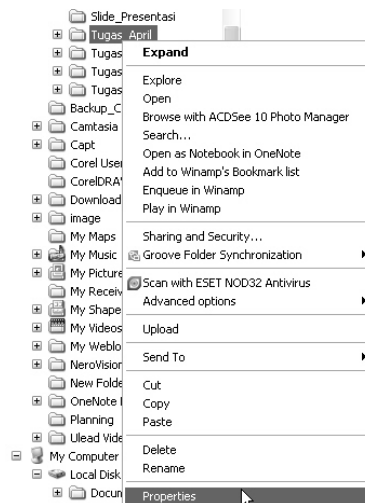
Slide_Presentasi
Tugas_April
Tugas
Tugas
Tugas
Backup_C
Camtasia
Capt
Corel User
CorelDRAW
Download
image
My Maps
My Music
My Picture
My Receiv
My Shape
My Videos
My Weblo
NeroVision
New Folde
OneNote
Planning
Ulead Vide
My Computer
Local Disk
Docun

Expand
Explore
Open
Browse with ACDSee 10 Photo Manager
Search...
Open as Notebook in OneNote
Add to Winamp's Bookmark list
Enqueue in Winamp
Play in Winamp
Sharing and Security...
Groove Folder Synchronization
Scan with ESET NOD32 Antivirus
Advanced options
Upload
Send To
Cut
Copy
Paste
Delete
Rename
Properties